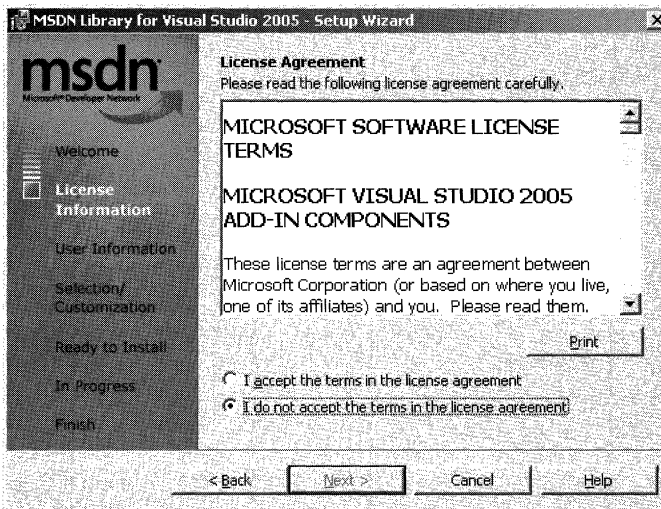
MSDN Library for Visual Studio 2005 - Setup Wizard

msdn
Microsoft Developer Network

Welcome

License Information

User Information

Selection/ Customization

Ready to Install

In Progress

Finish

License Agreement
Please read the following license agreement carefully.

MICROSOFT SOFTWARE LICENSE TERMS

MICROSOFT VISUAL STUDIO 2005 ADD-IN COMPONENTS

These license terms are an agreement between Microsoft Corporation (or based on where you live, one of its affiliates) and you. Please read them.

Print

I accept the terms in the license agreement

I do not accept the terms in the license agreement

< Back

Next >

Cancel

Help